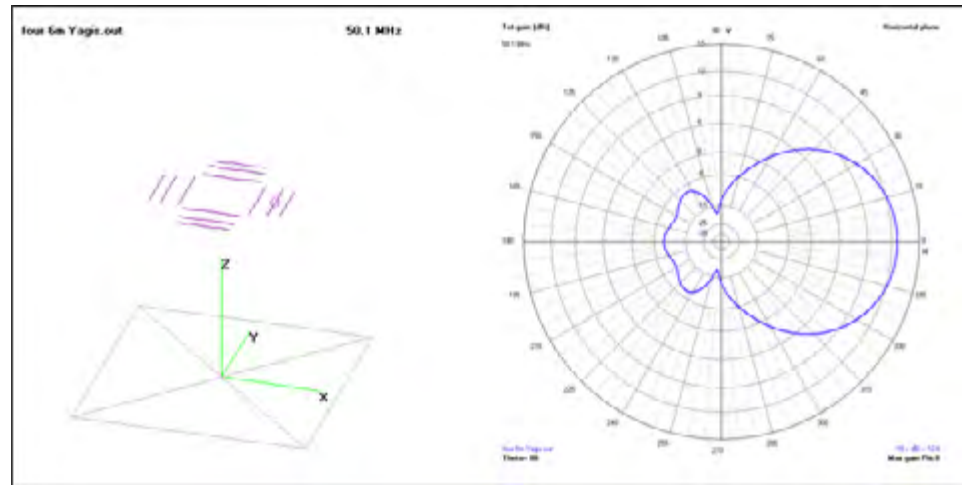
four 6m Yagis.out

50.1 MHz

Z

Y

X

Tot gain (dBi)

50.1 MHz

Horizontal plane

90

V

105

75

120

60

135

45

150

30

165

15

180

0

195

345

210

330

225

315

240

300

255

285

270

four 6m Yagis.out

Theta: 90

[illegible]

Max gain: Phi: 0